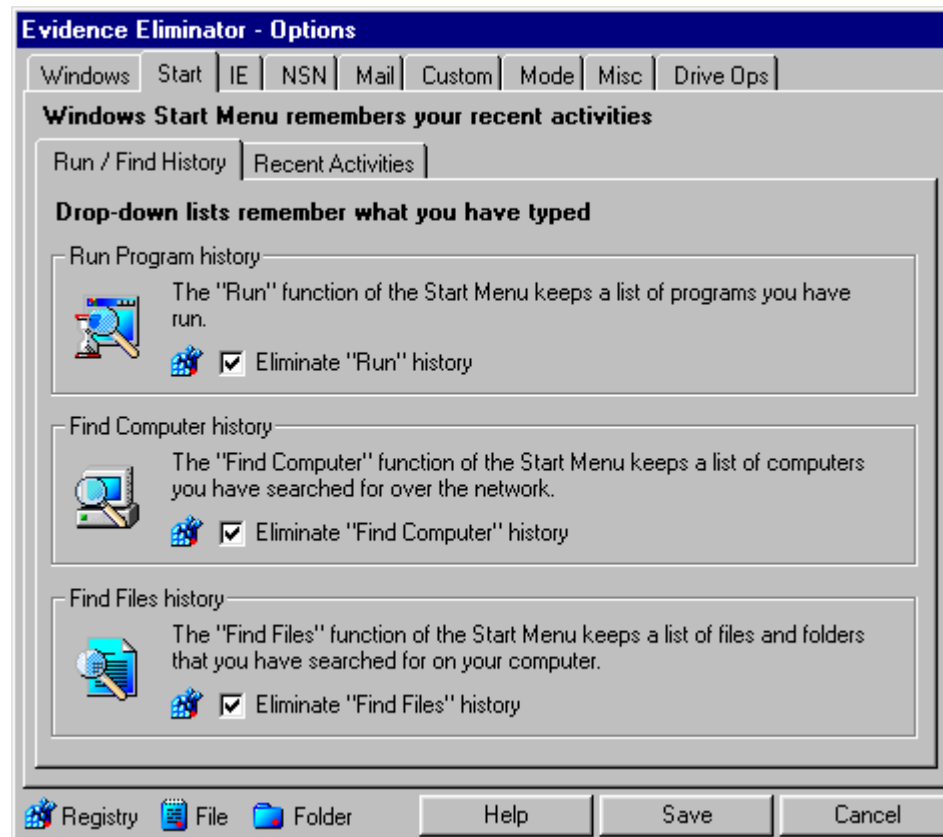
Evidence Eliminator - Options

Windows | Start | IE | NSN | Mail | Custom | Mode | Misc | Drive Ops

Windows Start Menu remembers your recent activities

Run / Find History | Recent Activities

Drop-down lists remember what you have typed

Run Program history

The "Run" function of the Start Menu keeps a list of programs you have run.

Eliminate "Run" history

Find Computer history

The "Find Computer" function of the Start Menu keeps a list of computers you have searched for over the network.

Eliminate "Find Computer" history

Find Files history

The "Find Files" function of the Start Menu keeps a list of files and folders that you have searched for on your computer.

Eliminate "Find Files" history

Registry File Folder

Help Save Cancel